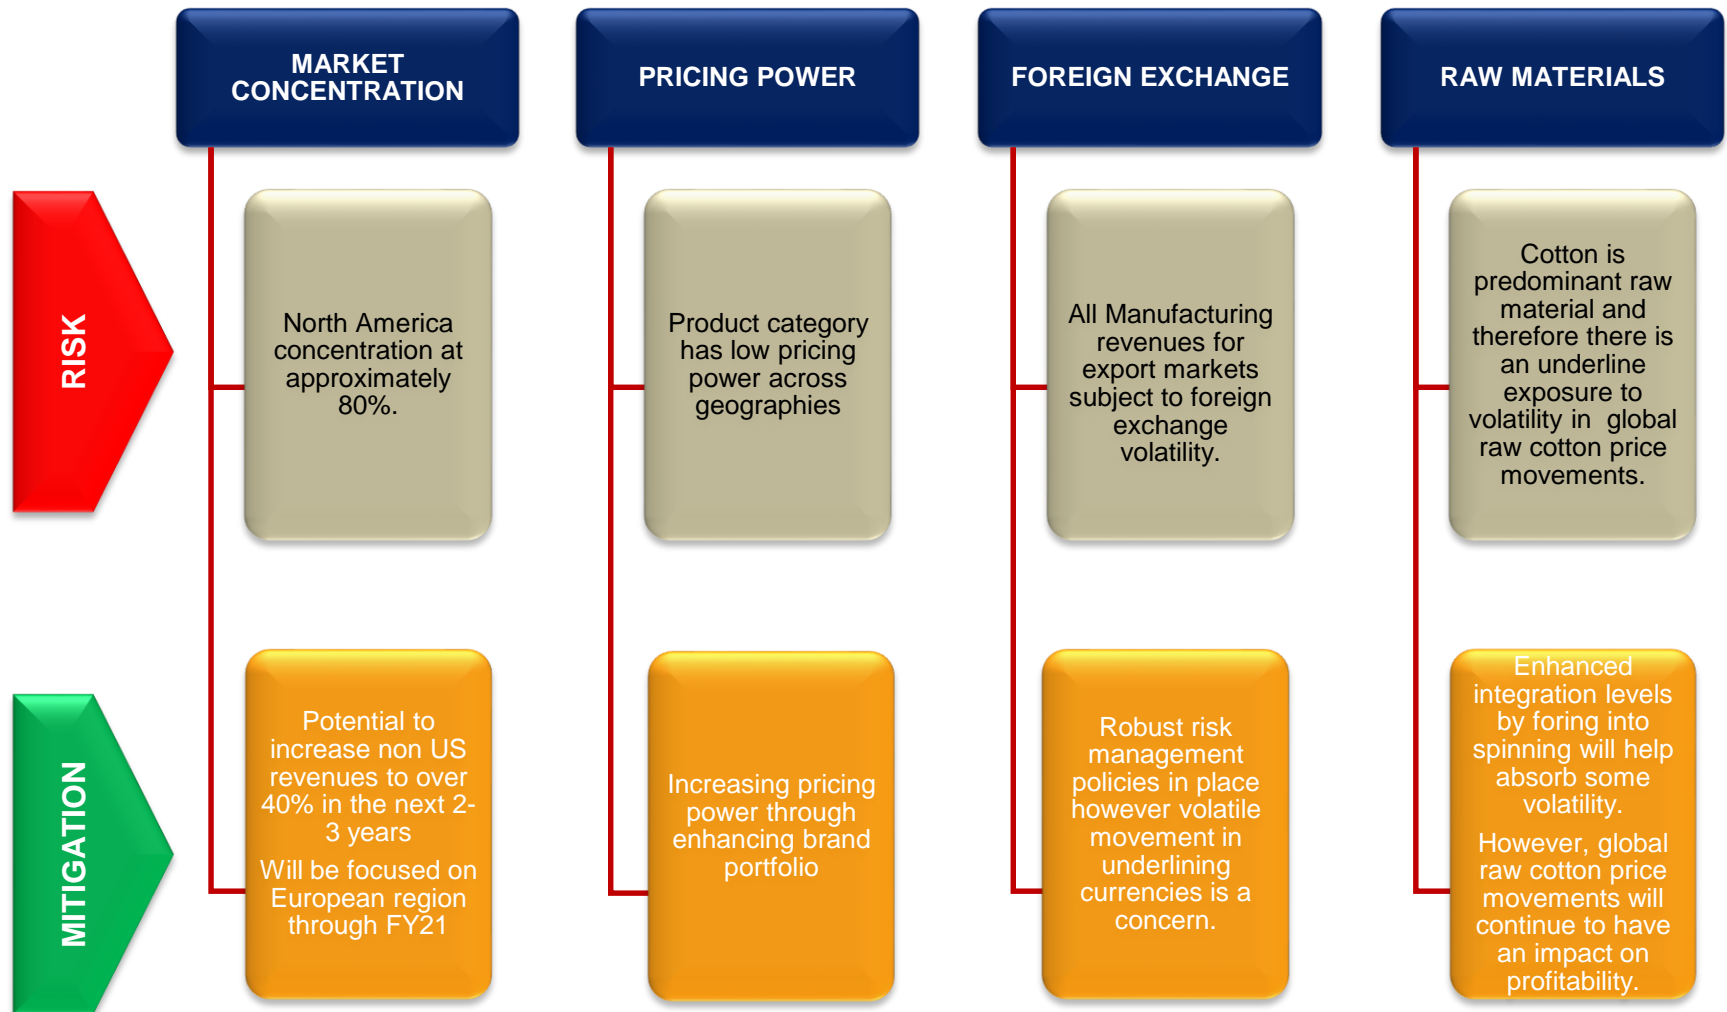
MARKET CONCENTRATION

PRICING POWER

FOREIGN EXCHANGE

RAW MATERIALS

RISK

North America concentration at approximately 80%.

Product category has low pricing power across geographies

All Manufacturing revenues for export markets subject to foreign exchange volatility.

Cotton is predominant raw material and therefore there is an underline exposure to volatility in global raw cotton price movements.

MITIGATION

Potential to increase non US revenues to over 40% in the next 2-3 years

Will be focused on European region through FY21

Increasing pricing power through enhancing brand portfolio

Robust risk management policies in place however volatile movement in underlining currencies is a concern.

Enhanced integration levels by foring into spinning will help absorb some volatility.

However, global raw cotton price movements will continue to have an impact on profitability.